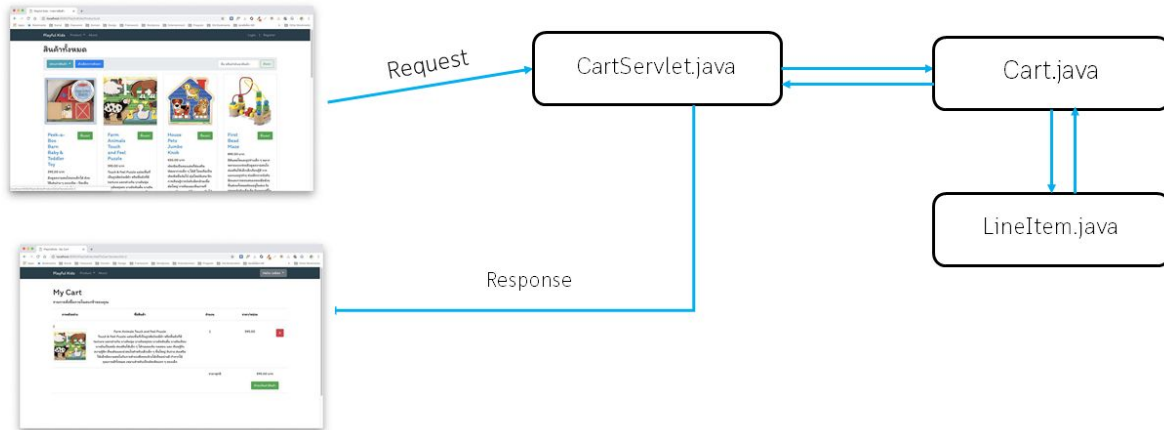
Playful Kids

สินค้าทั้งหมด

Peek-a-Boo Barn Baby & Toddler Toy

Farm Animals Touch and Feel Puzzle

House Pets Jumbo Knob

First Bead Maze

Request

CartServlet.java

Cart.java

LineItem.java

Response

Playful Kids

My Cart

Farm Animals Touch and Feel Puzzle